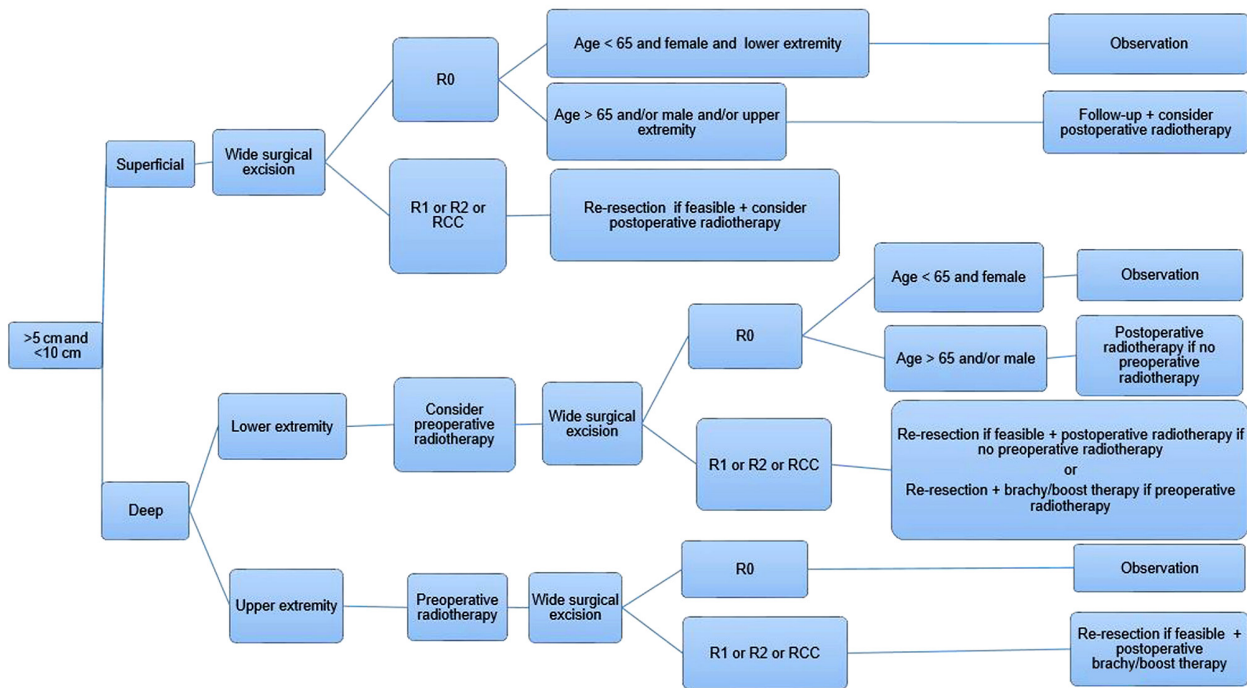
>5 cmand <10 cm

Superficial

Wide surgical excision

R0

Age < 65 and female and lower extremity

Observation

Age > 65 and/or male and/or upper extremity

Follow-up + consider postoperative radiotherapy

R1 or R2 or RCC

Re-resection if feasible + consider postoperative radiotherapy

Deep

Lower extremity

Consider preoperative radiotherapy

Wide surgical excision

R0

Age < 65 and female

Observation

Age > 65 and/or male

Postoperative radiotherapy if no preoperative radiotherapy

R1 or R2 or RCC

Re-resection if feasible + postoperative radiotherapy if no preoperative radiotherapy
or
Re-resection + brachy/boost therapy if preoperative radiotherapy

Upper extremity

Preoperative radiotherapy

Wide surgical excision

R0

Observation

R1 or R2 or RCC

Re-resection if feasible + postoperative brachy/boost therapy